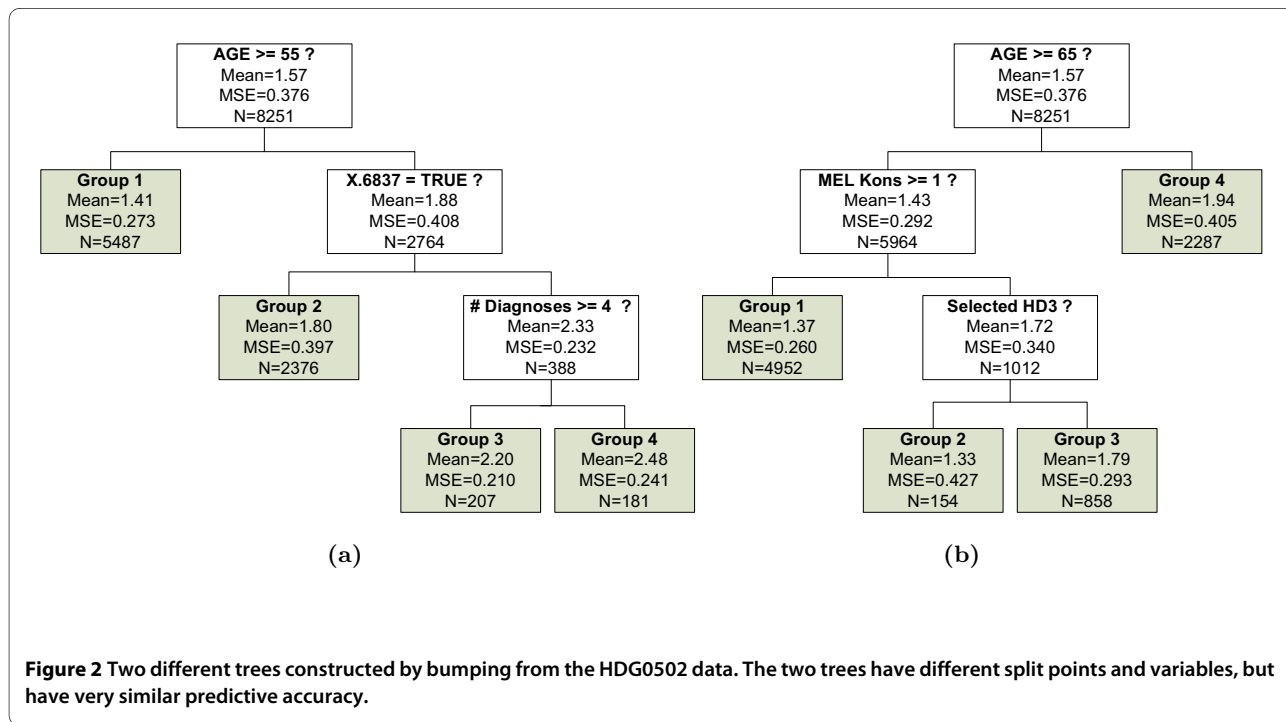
AGE >= 55 ?
Mean=1.57
MSE=0.376
N=8251

Group 1
Mean=1.41
MSE=0.273
N=5487

X.6837 = TRUE ?
Mean=1.88
MSE=0.408
N=2764

Group 2
Mean=1.80
MSE=0.397
N=2376

# Diagnoses >= 4 ?
Mean=2.33
MSE=0.232
N=388

Group 3
Mean=2.20
MSE=0.210
N=207

Group 4
Mean=2.48
MSE=0.241
N=181

(a)

AGE >= 65 ?
Mean=1.57
MSE=0.376
N=8251

MEL Kons >= 1 ?
Mean=1.43
MSE=0.292
N=5964

Group 4
Mean=1.94
MSE=0.405
N=2287

Group 1
Mean=1.37
MSE=0.260
N=4952

Selected HD3 ?
Mean=1.72
MSE=0.340
N=1012

Group 2
Mean=1.33
MSE=0.427
N=154

Group 3
Mean=1.79
MSE=0.293
N=858

(b)

Figure 2 Two different trees constructed by bumping from the HDG0502 data. The two trees have different split points and variables, but have very similar predictive accuracy.